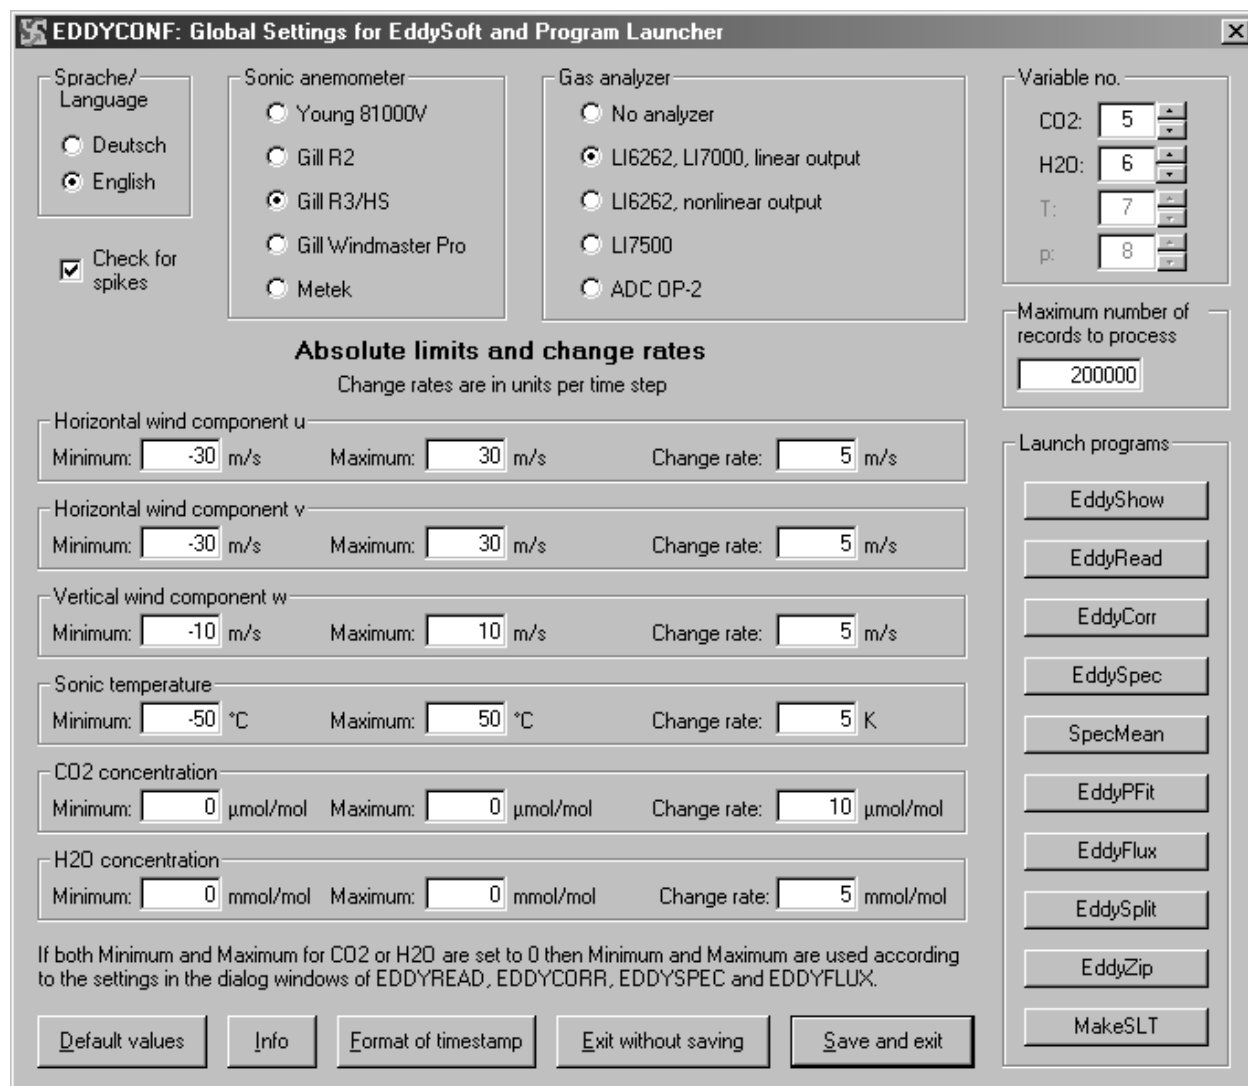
EDDYCONF: Global Settings for EddySoft and Program Launcher

Sprache/ Language
Deutsch
English

Check for spikes

Sonic anemometer
Young 81000V
Gill R2
Gill R3/HS
Gill Windmaster Pro
Metek

Gas analyzer
No analyzer
LI6262, LI7000, linear output
LI6262, nonlinear output
LI7500
ADC OP-2

Variable no.
CO2: 5
H2O: 6
T: 7
p: 8

Maximum number of records to process
200000

Absolute limits and change rates
Change rates are in units per time step

Horizontal wind component u
Minimum: -30 m/s Maximum: 30 m/s Change rate: 5 m/s

Horizontal wind component v
Minimum: -30 m/s Maximum: 30 m/s Change rate: 5 m/s

Vertical wind component w
Minimum: -10 m/s Maximum: 10 m/s Change rate: 5 m/s

Sonic temperature
Minimum: -50 °C Maximum: 50 °C Change rate: 5 K

CO2 concentration
Minimum: 0 µmol/mol Maximum: 0 µmol/mol Change rate: 10 µmol/mol

H2O concentration
Minimum: 0 mmol/mol Maximum: 0 mmol/mol Change rate: 5 mmol/mol

If both Minimum and Maximum for CO2 or H2O are set to 0 then Minimum and Maximum are used according to the settings in the dialog windows of EDDYREAD, EDDYCORR, EDDYSPEC and EDDYFLUX.

Launch programs
EddyShow
EddyRead
EddyCorr
EddySpec
SpecMean
EddyPFit
EddyFlux
EddySplit
EddyZip
MakeSLT

Default values
Info
Format of timestamp
Exit without saving
Save and exit